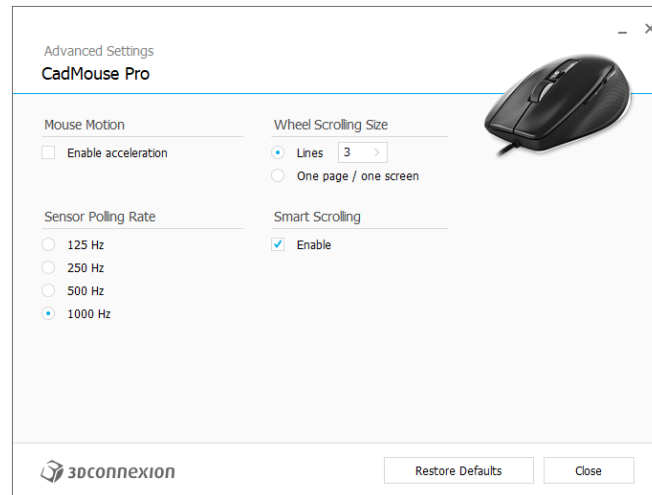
Advanced Settings
CadMouse Pro

Mouse Motion
Enable acceleration

Sensor Polling Rate
125 Hz
250 Hz
500 Hz
1000 Hz

Wheel Scrolling Size
Lines 3 >
One page / one screen

Smart Scrolling
Enable

3Dconnexion

Restore Defaults
Close